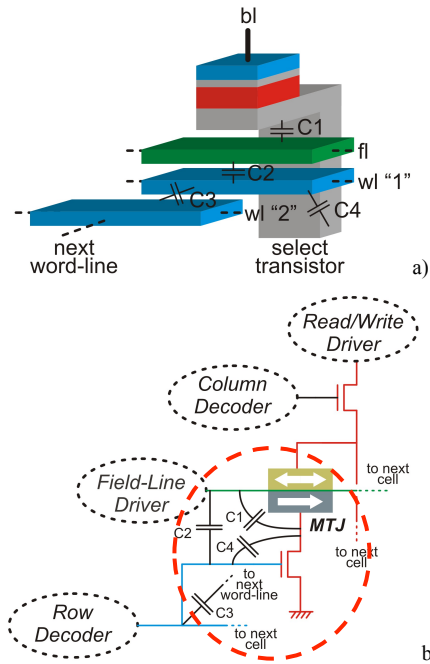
bl

C1

fl

C2

wl "1"

C3

wl "2"

C4

next word-line

select transistor

a)

Read/Write Driver

Column Decoder

Field-Line Driver

to next cell

C1

MTJ

C2

C4

to next cell

to next word-line

Row Decoder

C3

to next cell

b